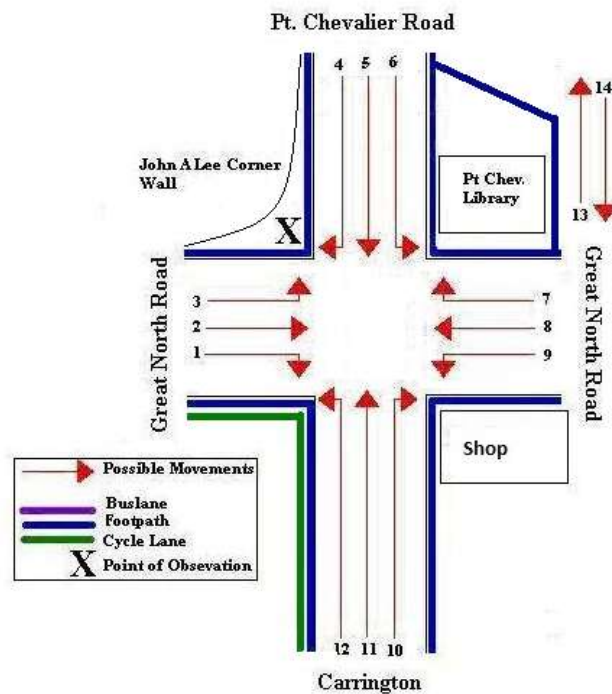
Pt. Chevalier Road

4 5 6

14

John A Lee Corner Wall

Pt Chev. Library

X

13

Great North Road

Great North Road

3

2

1

7

8

9

Shop

Possible Movements

Buslane

Footpath

Cycle Lane

X Point of Obsevation

12 11 10

Carrington